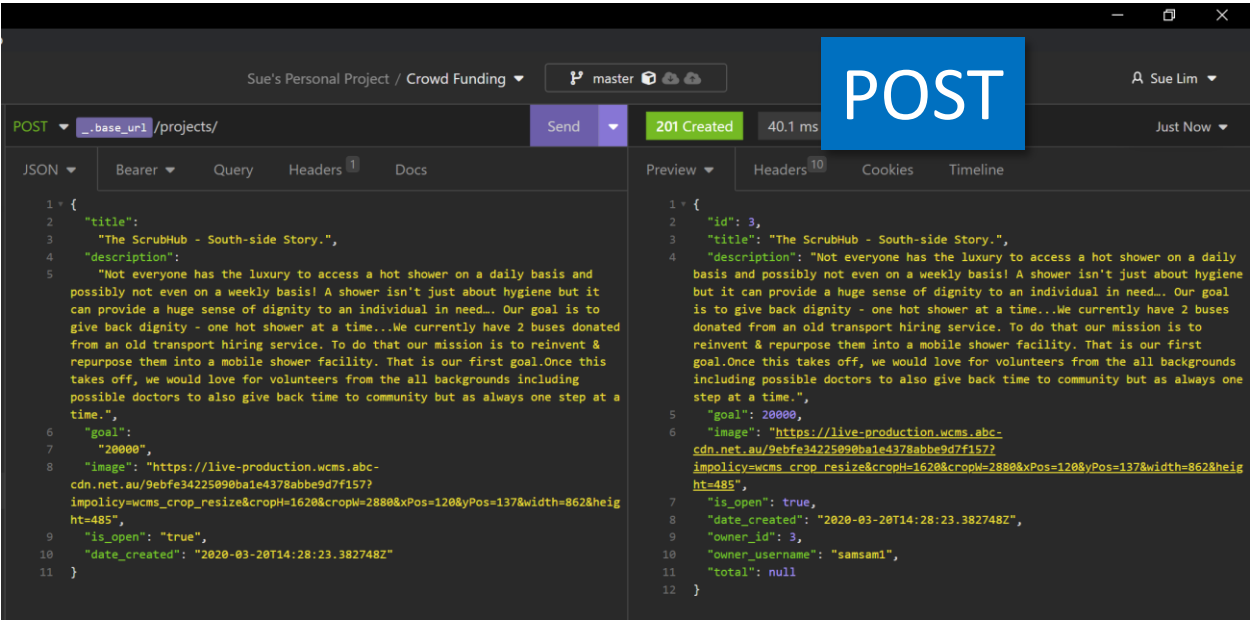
Sue's Personal Project / Crowd Funding

master

POST

Sue Lim

POST _.base_url /projects/

Send

201 Created

40.1 ms

Just Now

JSON Bearer Query Headers 1 Docs

Preview Headers 10 Cookies Timeline

1 {
2 "title":
3 "The ScrubHub - South-side Story.",
4 "description":
5 "Not everyone has the luxury to access a hot shower on a daily basis and possibly not even on a weekly basis! A shower isn't just about hygiene but it can provide a huge sense of dignity to an individual in need…. Our goal is to give back dignity - one hot shower at a time...We currently have 2 buses donated from an old transport hiring service. To do that our mission is to reinvent & repurpose them into a mobile shower facility. That is our first goal.Once this takes off, we would love for volunteers from the all backgrounds including possible doctors to also give back time to community but as always one step at a time.",
6 "goal":
7 "20000",
8 "image": "https://live-production.wcms.abc-cdn.net.au/9ebfe34225090ba1e4378abbe9d7f157?impolicy=wcms_crop_resize&cropH=1620&cropW=2880&xPos=120&yPos=137&width=862&height=485",
9 "is_open": "true",
10 "date_created": "2020-03-20T14:28:23.382748Z"
11 }

1 {
2 "id": 3,
3 "title": "The ScrubHub - South-side Story.",
4 "description": "Not everyone has the luxury to access a hot shower on a daily basis and possibly not even on a weekly basis! A shower isn't just about hygiene but it can provide a huge sense of dignity to an individual in need…. Our goal is to give back dignity - one hot shower at a time...We currently have 2 buses donated from an old transport hiring service. To do that our mission is to reinvent & repurpose them into a mobile shower facility. That is our first goal.Once this takes off, we would love for volunteers from the all backgrounds including possible doctors to also give back time to community but as always one step at a time.",
5 "goal": 20000,
6 "image": "https://live-production.wcms.abc-cdn.net.au/9ebfe34225090ba1e4378abbe9d7f157?impolicy=wcms_crop_resize&cropH=1620&cropW=2880&xPos=120&yPos=137&width=862&height=485",
7 "is_open": true,
8 "date_created": "2020-03-20T14:28:23.382748Z",
9 "owner_id": 3,
10 "owner_username": "samsam1",
11 "total": null
12 }